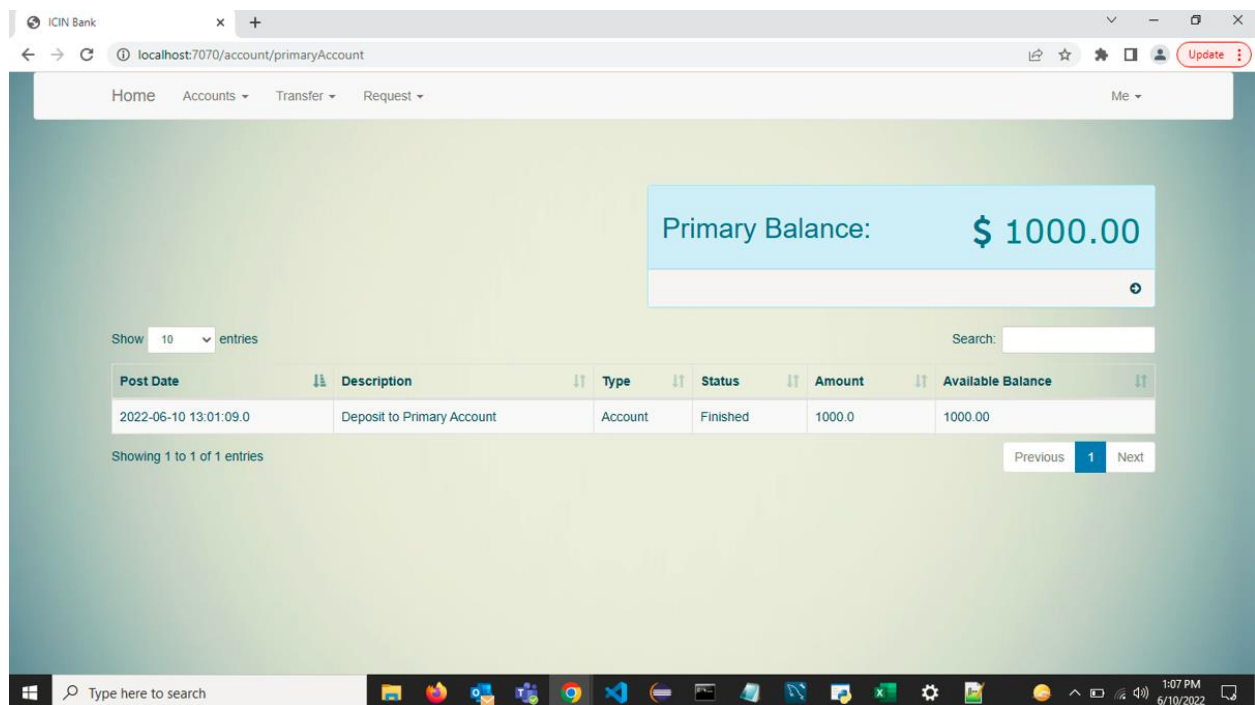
ICIN Bank
localhost:7070/account/primaryAccount
Update

Home Accounts Transfer Request Me

Primary Balance: $ 1000.00

Show 10 entries
Search:

| Post Date | Description | Type | Status | Amount | Available Balance |
|---|---|---|---|---|---|
| 2022-06-10 13:01:09.0 | Deposit to Primary Account | Account | Finished | 1000.0 | 1000.00 |

Showing 1 to 1 of 1 entries
Previous 1 Next

Type here to search
1:07 PM
6/10/2022